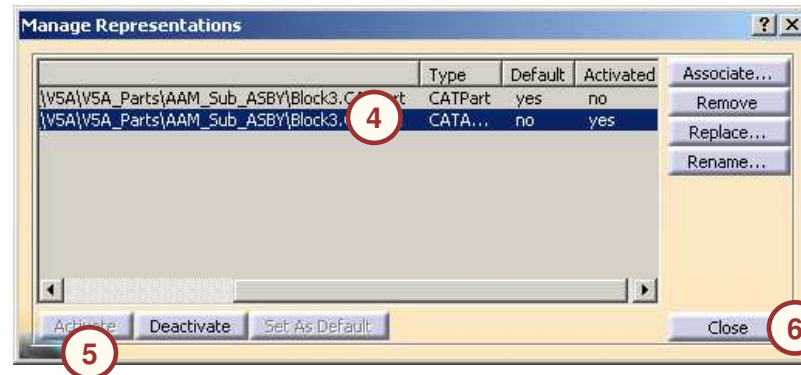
Manage Representations

?
X

| | Type | Default | Activated |
|---|---|---|---|
| \V5A\V5A_Parts\AAM_Sub_ASBY\Block3.CATPart | CATPart | yes | no |
| \V5A\V5A_Parts\AAM_Sub_ASBY\Block3.C | CATA... | no | yes |

Associate...
Remove
Replace...
Rename...

4

Activate
Deactivate
Set As Default

Close

5

6